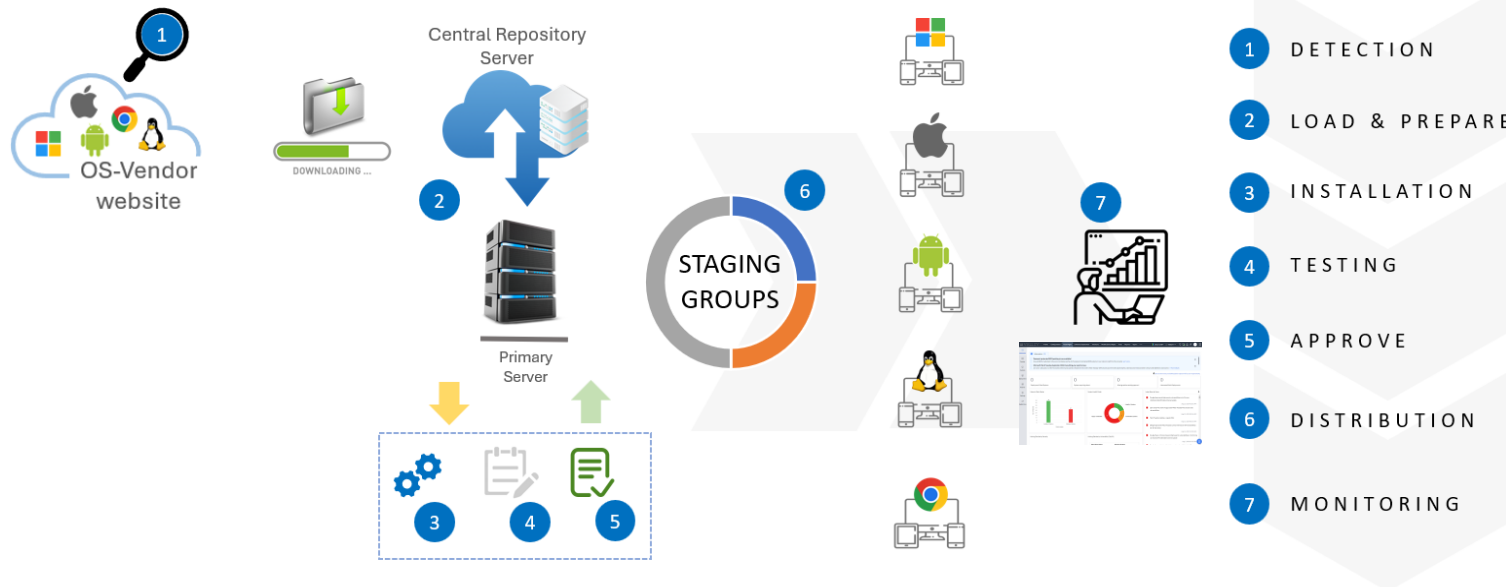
1

OS-Vendor website

DOWNLOADING ...

Central Repository Server

2

Primary Server

3

4

5

6

STAGING GROUPS

7

1 DETECTION

2 LOAD & PREPARE

3 INSTALLATION

4 TESTING

5 APPROVE

6 DISTRIBUTION

7 MONITORING